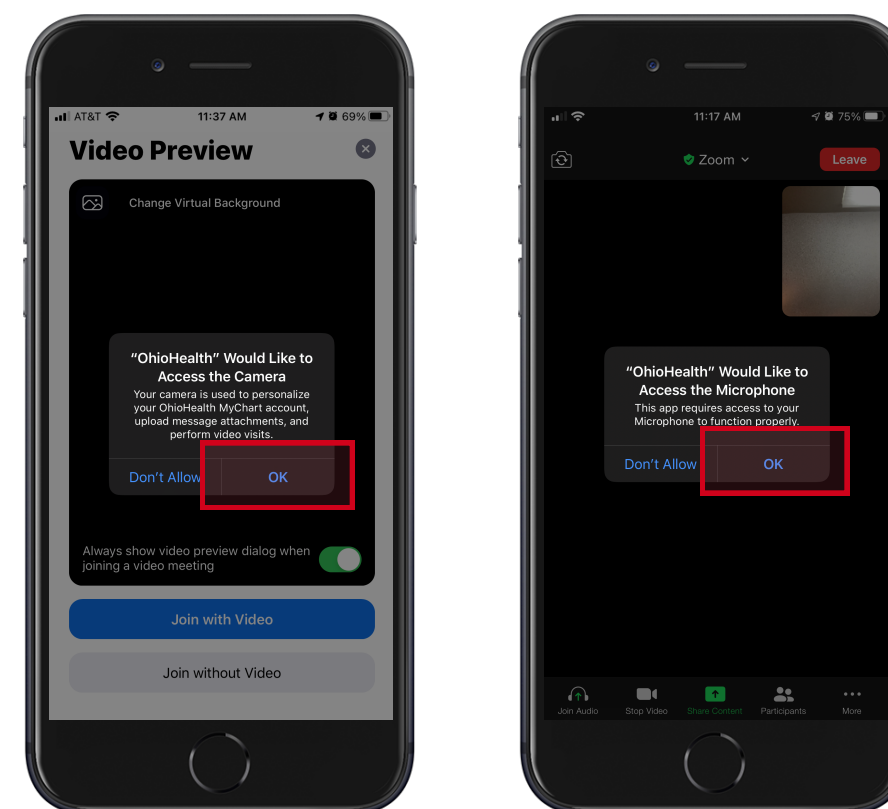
AT&T 11:37 AM 69%

Video Preview

Change Virtual Background

"OhioHealth" Would Like to Access the Camera

Your camera is used to personalize your OhioHealth MyChart account, upload message attachments, and perform video visits.

Don't Allow OK

Always show video preview dialog when joining a video meeting

Join with Video

Join without Video

11:17 AM 75%

Zoom

Leave

"OhioHealth" Would Like to Access the Microphone

This app requires access to your Microphone to function properly.

Don't Allow OK

Join Audio Stop Video Share Content Participants More